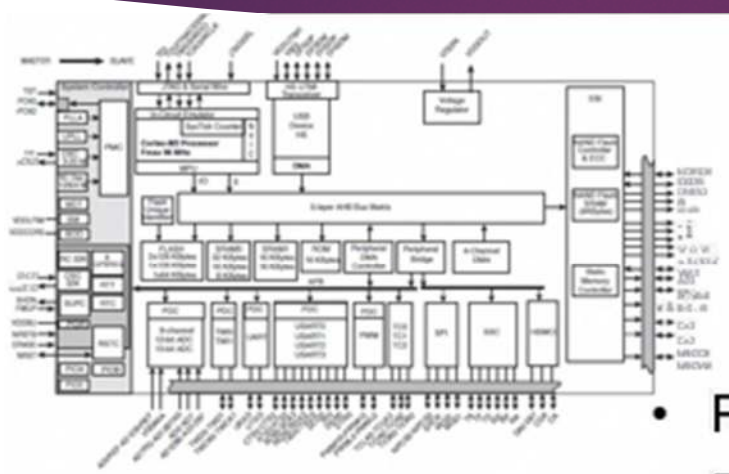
MASTER → SLAVE

System Controller

PMC

Cortex-M3 Processor

MPU

USB Device HS

Voltage Regulator

5-layer AHB Bus Matrix

FLASH

SRAM0

SRAM1

ROM

Peripheral DMA Controller

Peripheral Bridge

4-Channel DMA

EBI

NAND Flash Controller & ECC

NAND Flash Logic

Static Memory Controller

APB

PDC

ADC

PWM

SPI

SSC

HSMCI

USART0

USART1

USART2

USART3

TC0 TC1 TC2

RTC

RSTC

SUPC

•

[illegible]